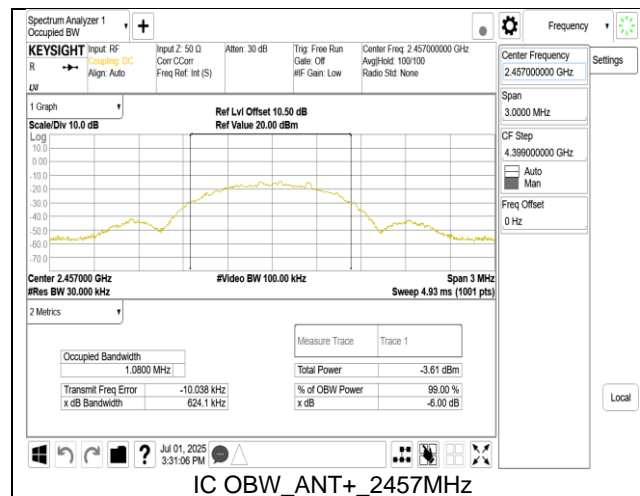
Spectrum Analyzer 1
Occupied BW
+
Frequency
KEYSIGHT
R
Input: RF
Coupling: DC
Align: Auto
Input Z: 50 Ω
Corr CCorr
Freq Ref: Int (S)
Atten: 30 dB
Trig: Free Run
Gate: Off
#IF Gain: Low
Center Freq: 2.457000000 GHz
Avg|Hold: 100/100
Radio Std: None
Center Frequency
2.457000000 GHz
Settings
Span
3.0000 MHz
CF Step
4.399000000 GHz
Auto
Man
Freq Offset
0 Hz
1 Graph
Scale/Div 10.0 dB
Log
Ref Lvl Offset 10.50 dB
Ref Value 20.00 dBm
10.0
0.00
-10.0
-20.0
-30.0
-40.0
-50.0
-60.0
-70.0
Center 2.457000 GHz
#Res BW 30.000 kHz
#Video BW 100.00 kHz
Span 3 MHz
Sweep 4.93 ms (1001 pts)
2 Metrics
Measure Trace
Trace 1
Occupied Bandwidth
1.0800 MHz
Total Power
-3.61 dBm
Transmit Freq Error
-10.038 kHz
% of OBW Power
99.00 %
x dB Bandwidth
624.1 kHz
x dB
-6.00 dB
Local
Jul 01, 2025
3:31:06 PM
IC OBW_ANT+_2457MHz